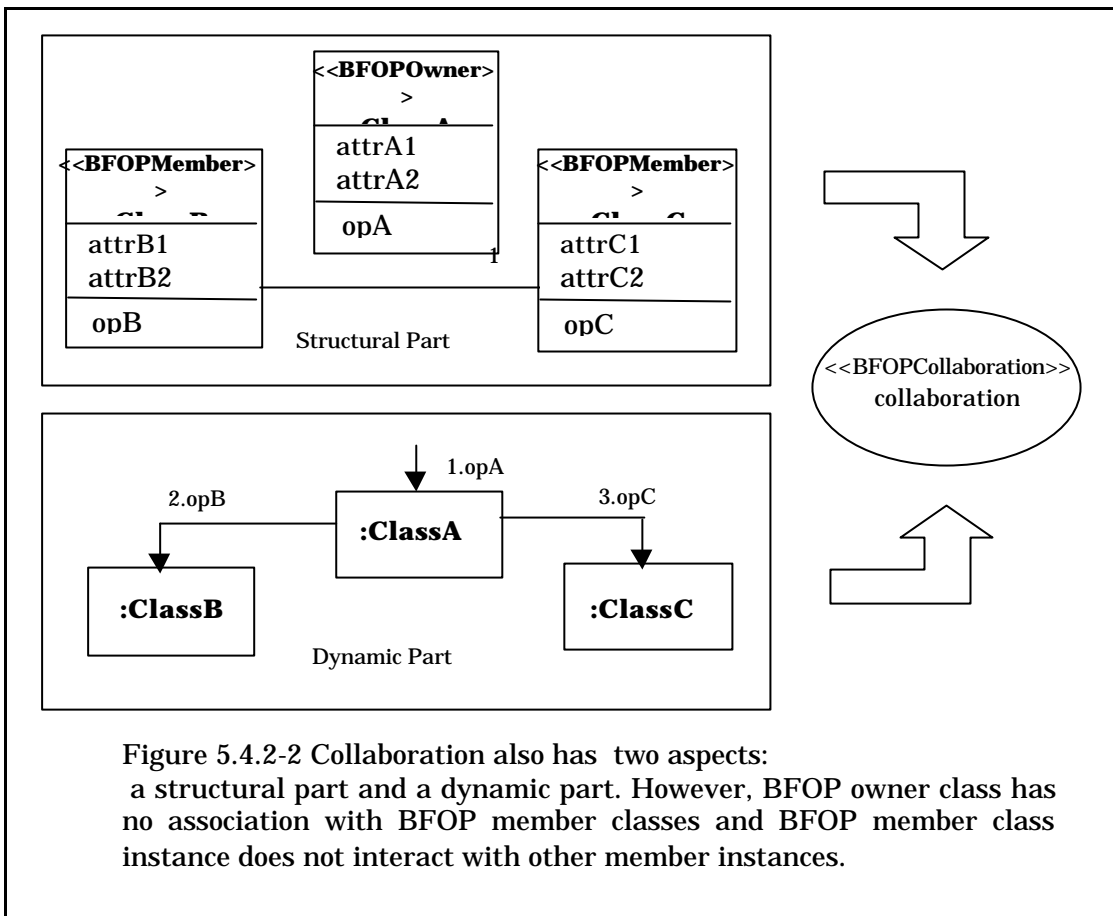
<<BFOPOwner>
>
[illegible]

attrA1
attrA2

opA

<<BFOPMember>
>
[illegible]

attrB1
attrB2

opB

<<BFOPMember>
>
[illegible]

attrC1
attrC2

opC

1

Structural Part

<<BFOPCollaboration>>
collaboration

1.opA

2.opB

3.opC

:ClassA

:ClassB

:ClassC

Dynamic Part

Figure 5.4.2-2 Collaboration also has two aspects: a structural part and a dynamic part. However, BFOP owner class has no association with BFOP member classes and BFOP member class instance does not interact with other member instances.